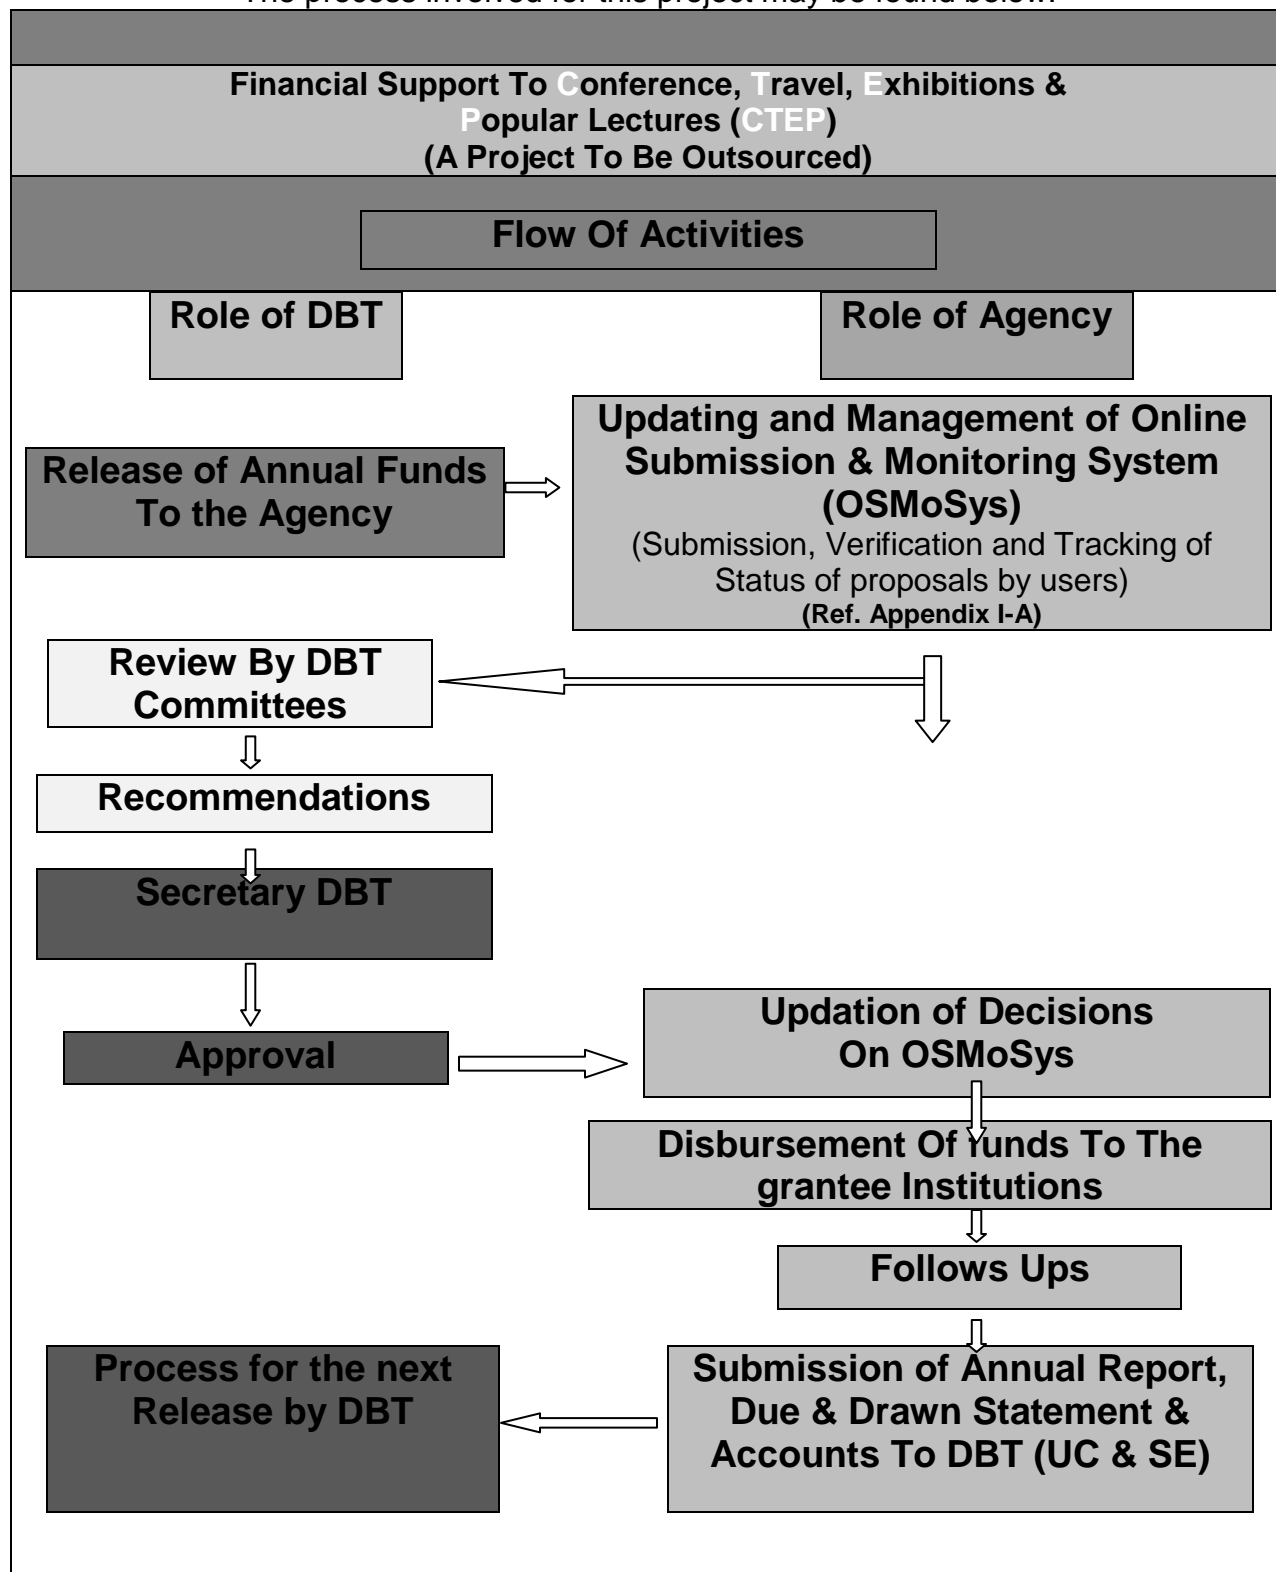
The process involved for this project may be found below.

Financial Support To Conference, Travel, Exhibitions & Popular Lectures (CTEP)
(A Project To Be Outsourced)

Flow Of Activities

Role of DBT

Role of Agency

Release of Annual Funds To the Agency

Updating and Management of Online Submission & Monitoring System (OSMoSys)
(Submission, Verification and Tracking of Status of proposals by users)
(Ref. Appendix I-A)

Review By DBT Committees

Recommendations

Secretary DBT

Approval

Updation of Decisions On OSMoSys

Disbursement Of funds To The grantee Institutions

Follows Ups

Submission of Annual Report, Due & Drawn Statement & Accounts To DBT (UC & SE)

Process for the next Release by DBT